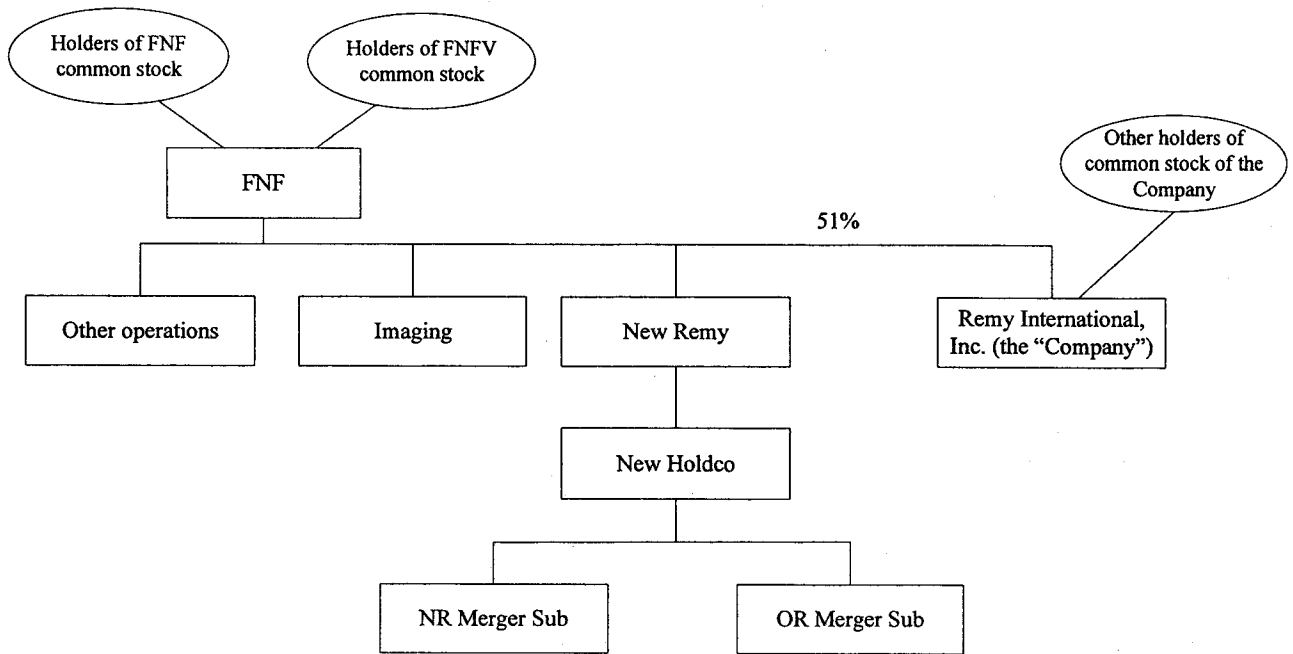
Holders of FNF common stock

Holders of FNFV common stock

FNF

Other holders of common stock of the Company

51%

Other operations

Imaging

New Remy

Remy International, Inc. (the “Company”)

New Holdco

NR Merger Sub

OR Merger Sub